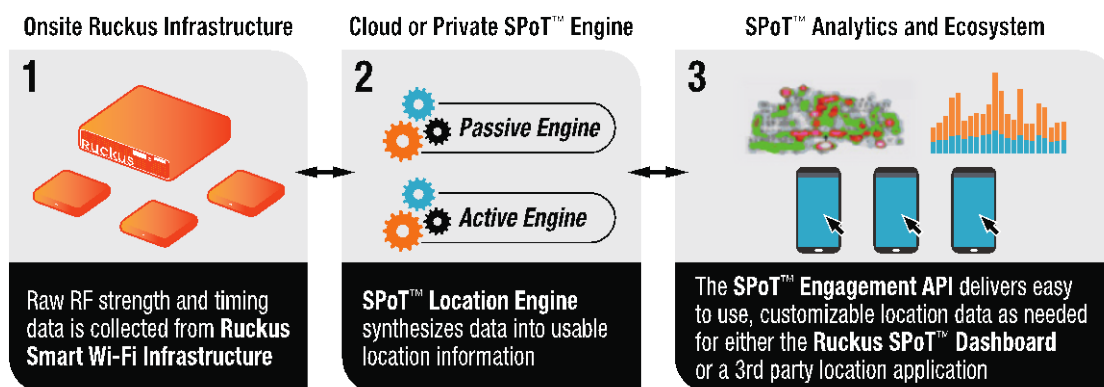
Onsite Ruckus Infrastructure

1

Ruckus

Raw RF strength and timing data is collected from Ruckus Smart Wi-Fi Infrastructure

Cloud or Private SPoT™ Engine

2

Passive Engine

Active Engine

SPoT™ Location Engine synthesizes data into usable location information

SPoT™ Analytics and Ecosystem

3

The SPoT™ Engagement API delivers easy to use, customizable location data as needed for either the Ruckus SPoT™ Dashboard or a 3rd party location application